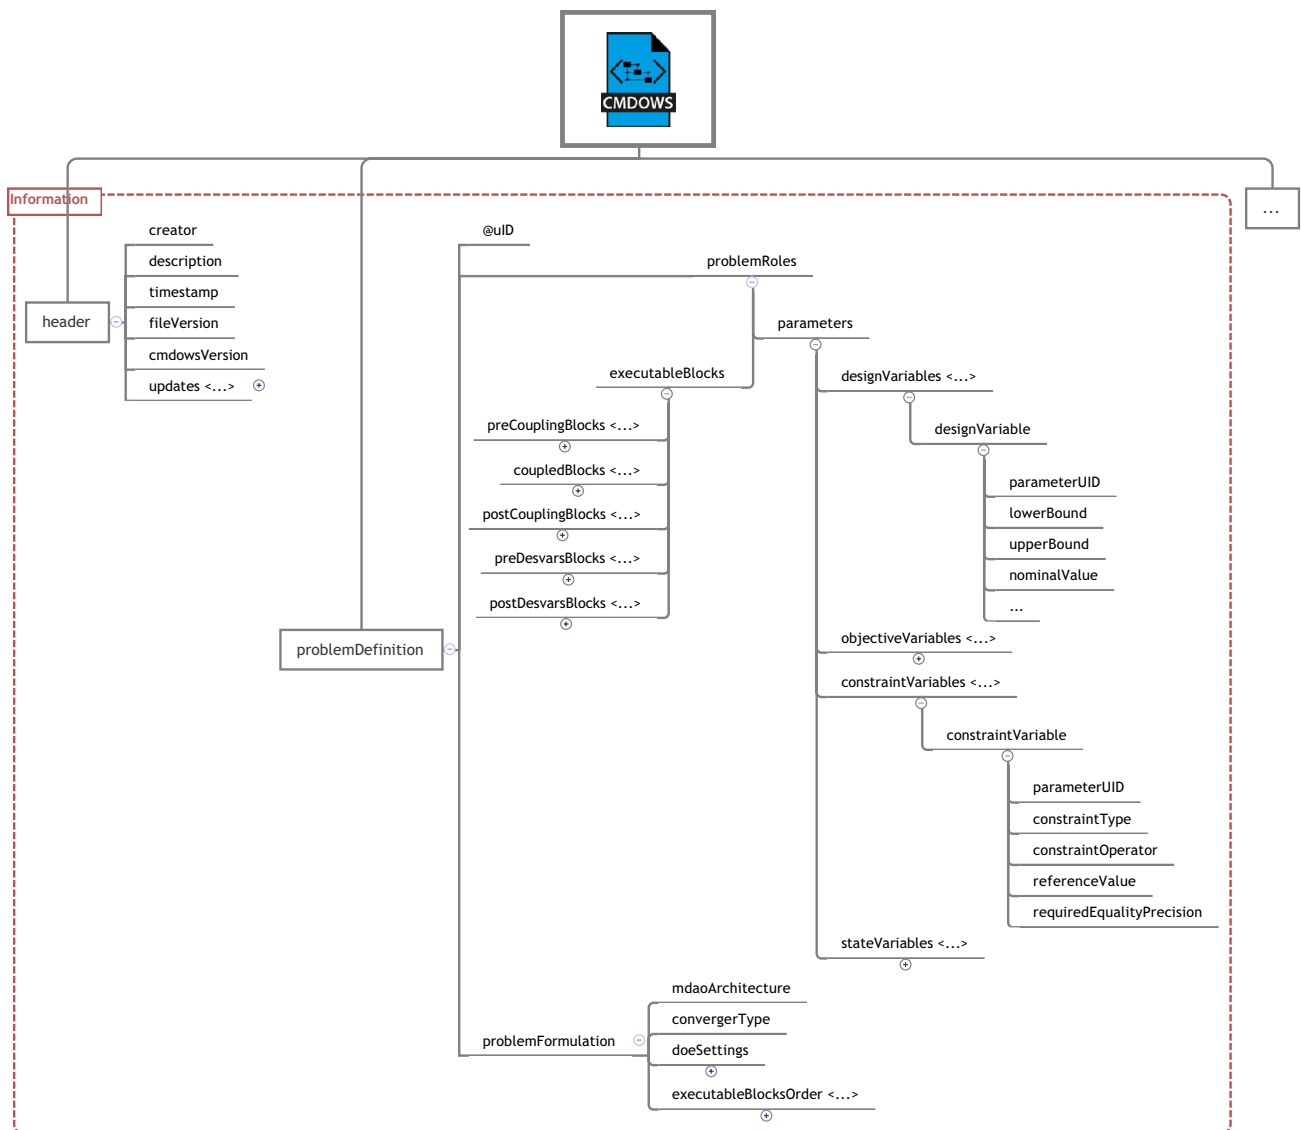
CMDOWS

Information

...

header

creator
description
timestamp
fileVersion
cmdowsVersion
updates <...>

problemDefinition

@uID
problemRoles
parameters
executableBlocks
preCouplingBlocks <...>
coupledBlocks <...>
postCouplingBlocks <...>
preDesvarsBlocks <...>
postDesvarsBlocks <...>
designVariables <...>
designVariable
parameterUID
lowerBound
upperBound
nominalValue
...
objectiveVariables <...>
constraintVariables <...>
constraintVariable
parameterUID
constraintType
constraintOperator
referenceValue
requiredEqualityPrecision
stateVariables <...>

problemFormulation
mdaoArchitecture
convergerType
doeSettings
executableBlocksOrder <...>